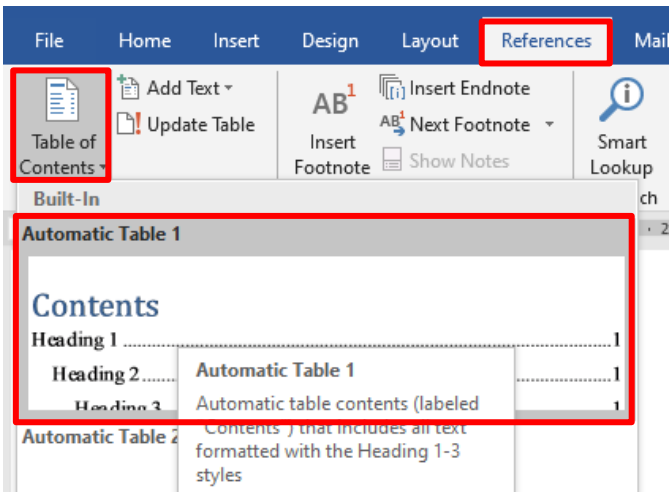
File Home Insert Design Layout References Mail

Table of Contents

Add Text

Update Table

AB$^1$

Insert Footnote

Insert Endnote

Next Footnote

Show Notes

Smart Lookup

ch

Built-In

Automatic Table 1

Contents

Heading 1 .......................................................... 1

Heading 2 .......................................................... 1

Heading 3 .......................................................... 1

Automatic Table 2

Automatic Table 1

Automatic table contents (labeled "Contents") that includes all text formatted with the Heading 1-3 styles